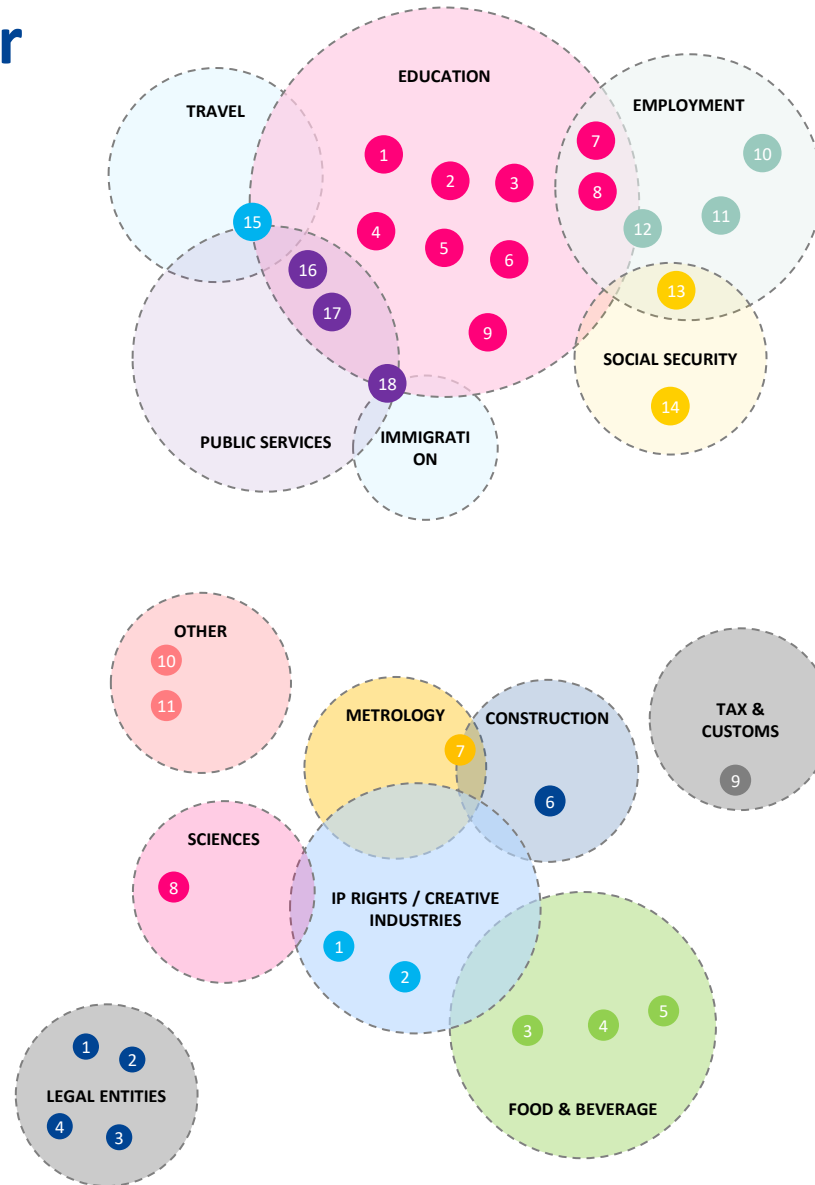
r

EDUCATION

TRAVEL

EMPLOYMENT

1

2

3

4

5

6

7

8

9

10

11

12

13

14

15

16

17

18

SOCIAL SECURITY

PUBLIC SERVICES

IMMIGRATI ON

OTHER

10

11

METROLOGY

7

CONSTRUCTION

6

TAX & CUSTOMS

9

SCIENCES

8

IP RIGHTS / CREATIVE INDUSTRIES

1

2

3

4

5

FOOD & BEVERAGE

1

2

LEGAL ENTITIES

4

3